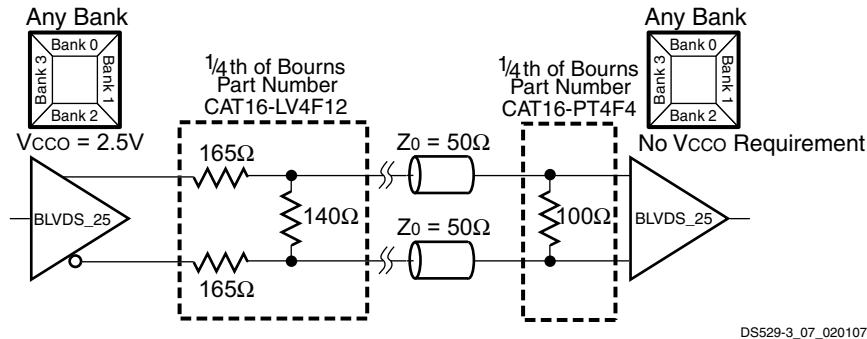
Any Bank

Bank 0
Bank 1
Bank 2
Bank 3

VCCO = 2.5V

BLVDS_25

$^1/_4$th of Bourns Part Number CAT16-LV4F12

165Ω

140Ω

165Ω

$Z_0$ = 50Ω

$Z_0$ = 50Ω

$^1/_4$th of Bourns Part Number CAT16-PT4F4

100Ω

Any Bank

Bank 0
Bank 1
Bank 2
Bank 3

No VCCO Requirement

BLVDS_25

DS529-3_07_020107